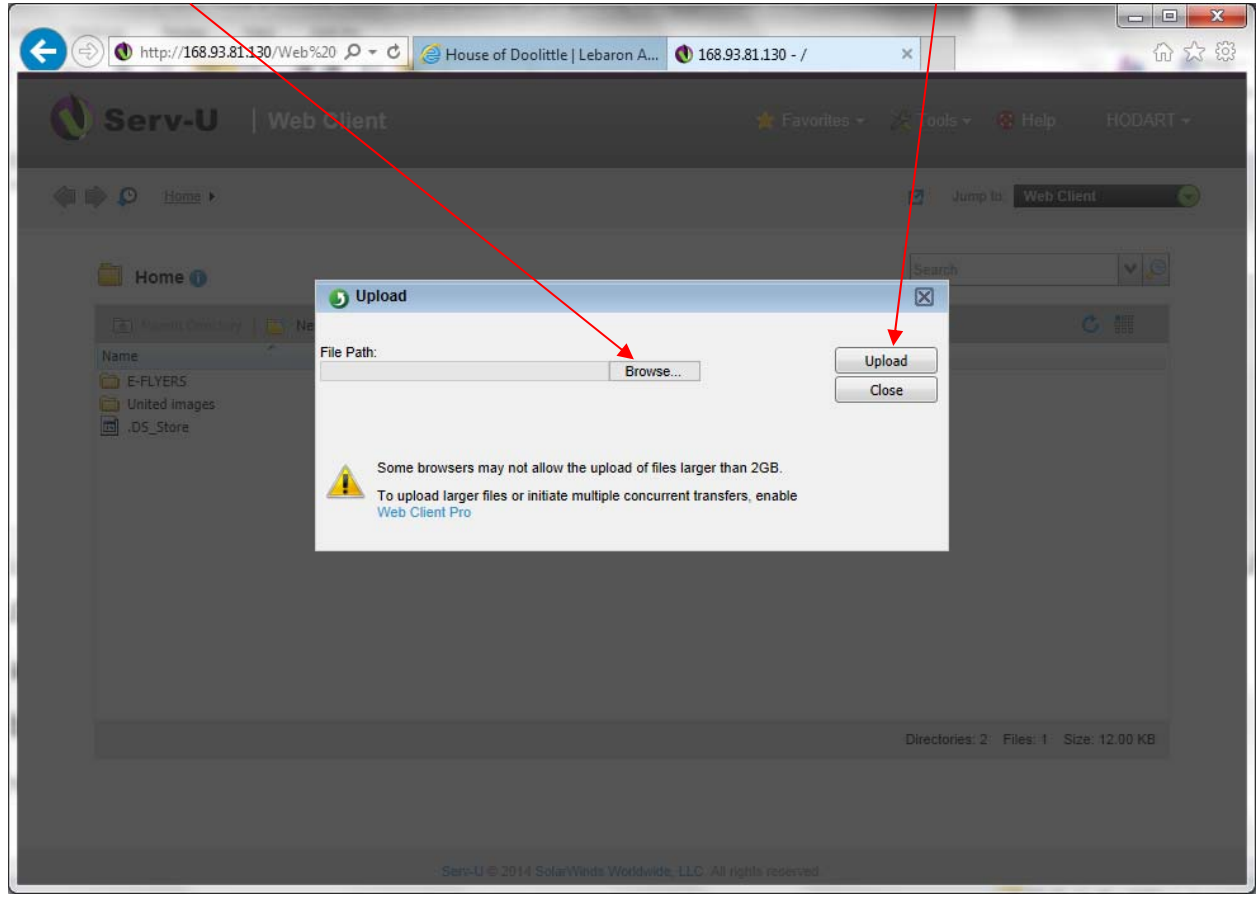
http://168.93.81.130/Web%20
House of Doolittle | Lebaron A...
168.93.81.130 - /

Serv-U | Web Client

Favorites Tools Help HODART

Home

Jump to: Web Client

Home

Search

Parent Directory Ne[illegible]

Name

E-FLYERS
United images
.DS_Store

Upload

File Path:
Browse...

Upload
Close

Some browsers may not allow the upload of files larger than 2GB.

To upload larger files or initiate multiple concurrent transfers, enable Web Client Pro

Directories: 2 Files: 1 Size: 12.00 KB

Serv-U © 2014 SolarWinds Worldwide, LLC. All rights reserved.